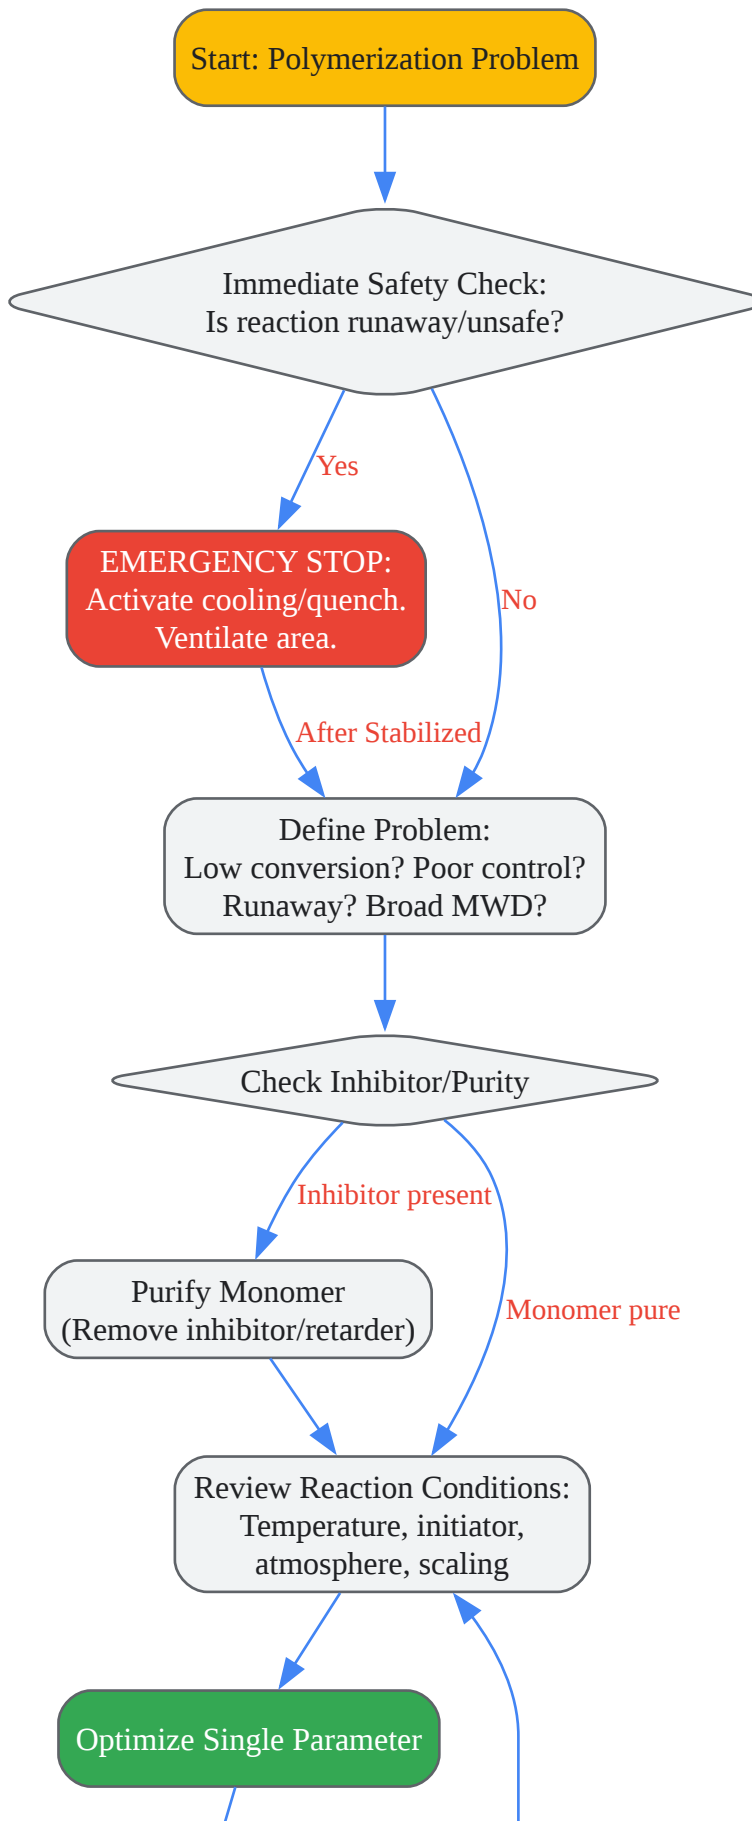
Start: Polymerization Problem

Immediate Safety Check:
Is reaction runaway/unsafe?

Yes

EMERGENCY STOP:
Activate cooling/quench.
Ventilate area.

No

After Stabilized

Define Problem:
Low conversion? Poor control?
Runaway? Broad MWD?

Check Inhibitor/Purity

Inhibitor present

Purify Monomer
(Remove inhibitor/retarder)

Monomer pure

Review Reaction Conditions:
Temperature, initiator,
atmosphere, scaling

Optimize Single Parameter